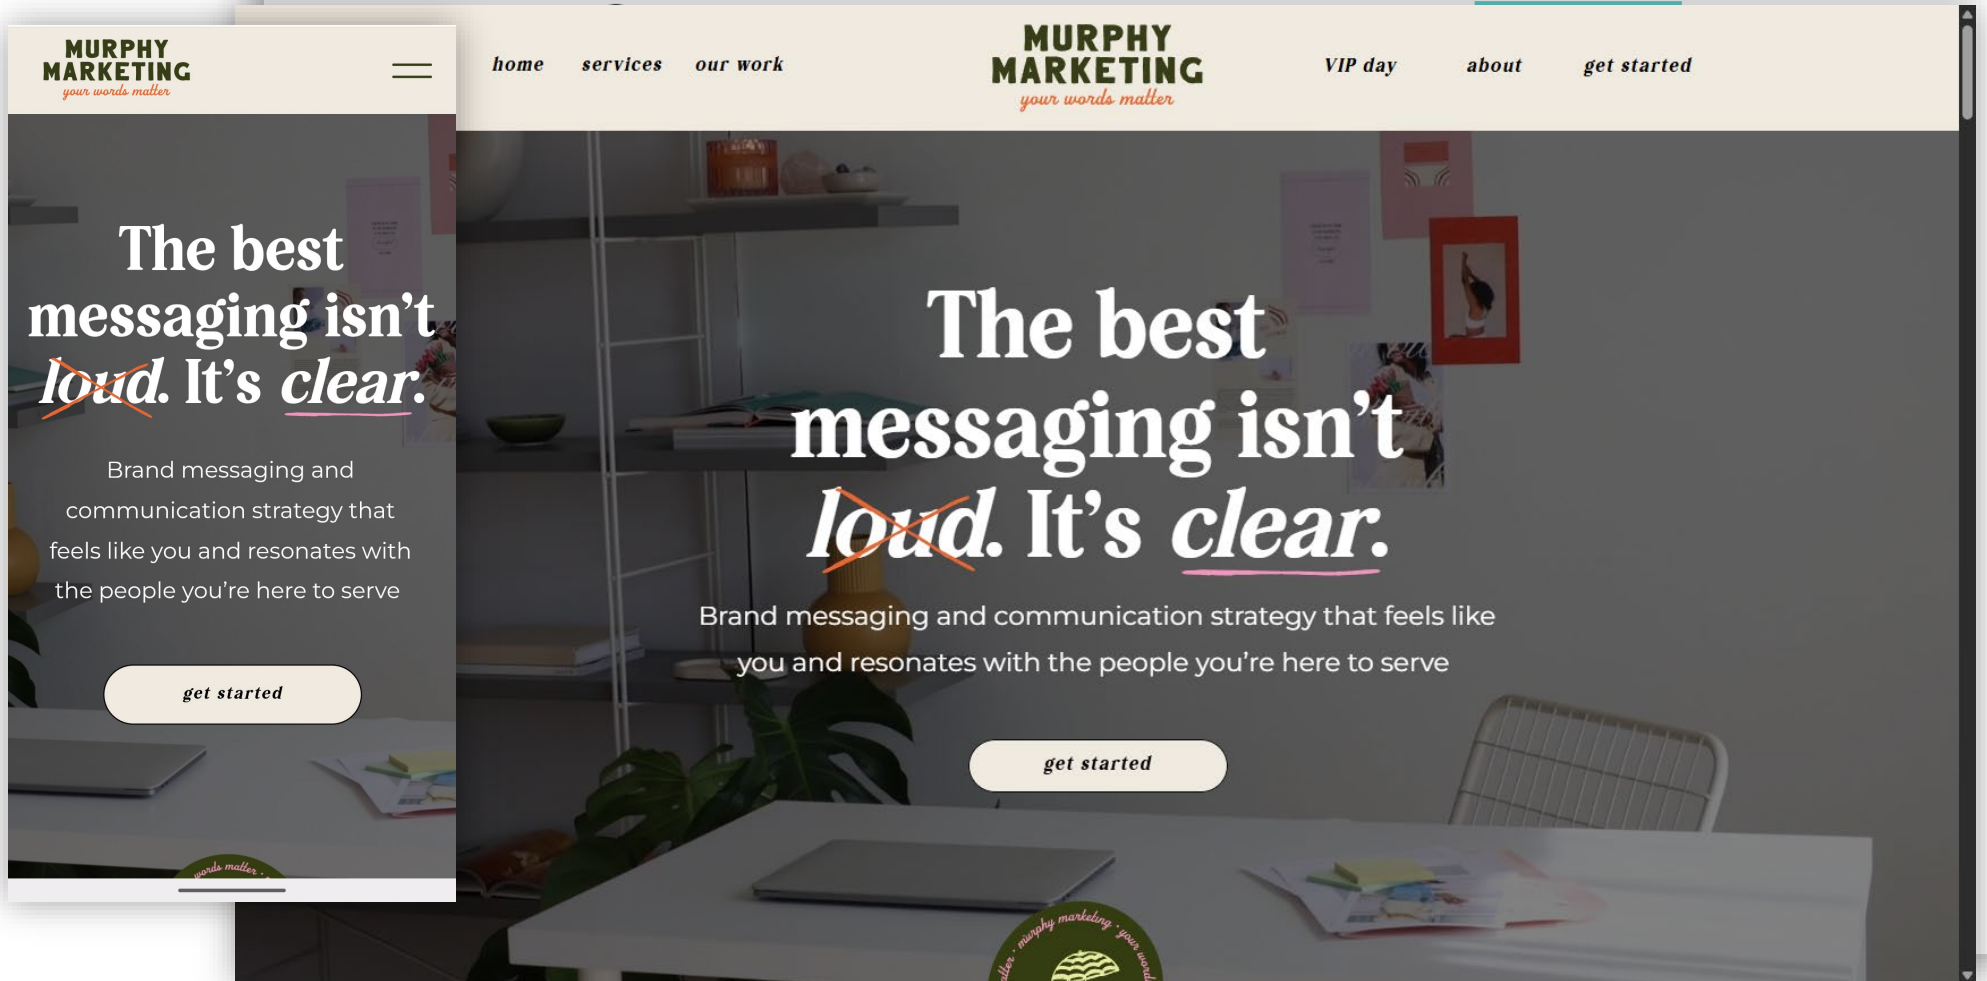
MURPHY MARKETING
your words matter

The best messaging isn't loud. It's clear.

Brand messaging and communication strategy that feels like you and resonates with the people you're here to serve

get started

words matter

home services our work

MURPHY MARKETING
your words matter

VIP day about get started

The best messaging isn't loud. It's clear.

Brand messaging and communication strategy that feels like you and resonates with the people you're here to serve

get started

murphy marketing · your words matter ·